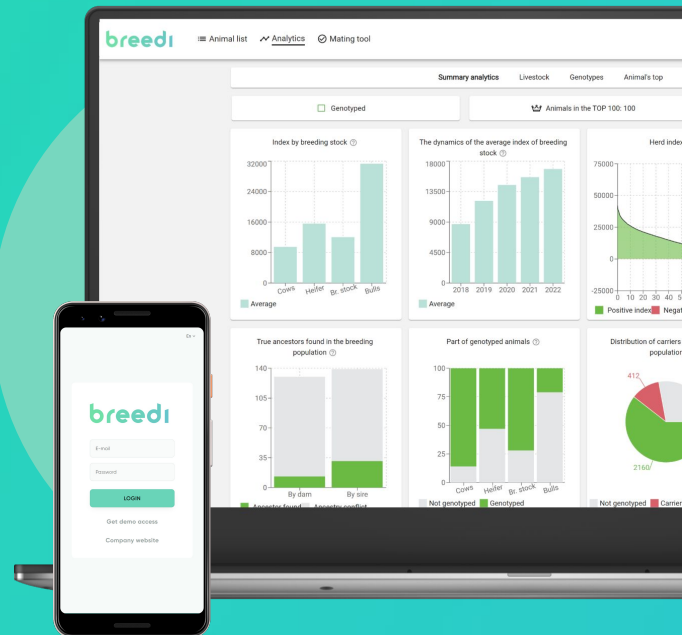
breedi Animal list Analytics Mating tool

Summary analytics Livestock Genotypes Animal's top

Genotyped

Animals in the TOP 100: 100

Index by breeding stock

32000
24000
16000
8000
0
Cows Heifer Br. stock Bulls

Average

The dynamics of the average index of breeding stock

18000
13500
9000
4500
0
2018 2019 2020 2021 2022

Average

Herd index

75000
50000
25000
0
-25000
0 10 20 30 40 5

Positive index Negat

True ancestors found in the breeding population

140
105
70
35
0
By dam By sire

Ancestor found Ancestry conflict

Part of genotyped animals

100
75
50
25
0
Cows Heifer Br. stock Bulls

Not genotyped Genotyped

Distribution of carriers population

412
2160

Not genotyped Carrier

En

breedi

E-mail

Password

LOGIN

Get demo access

Company website